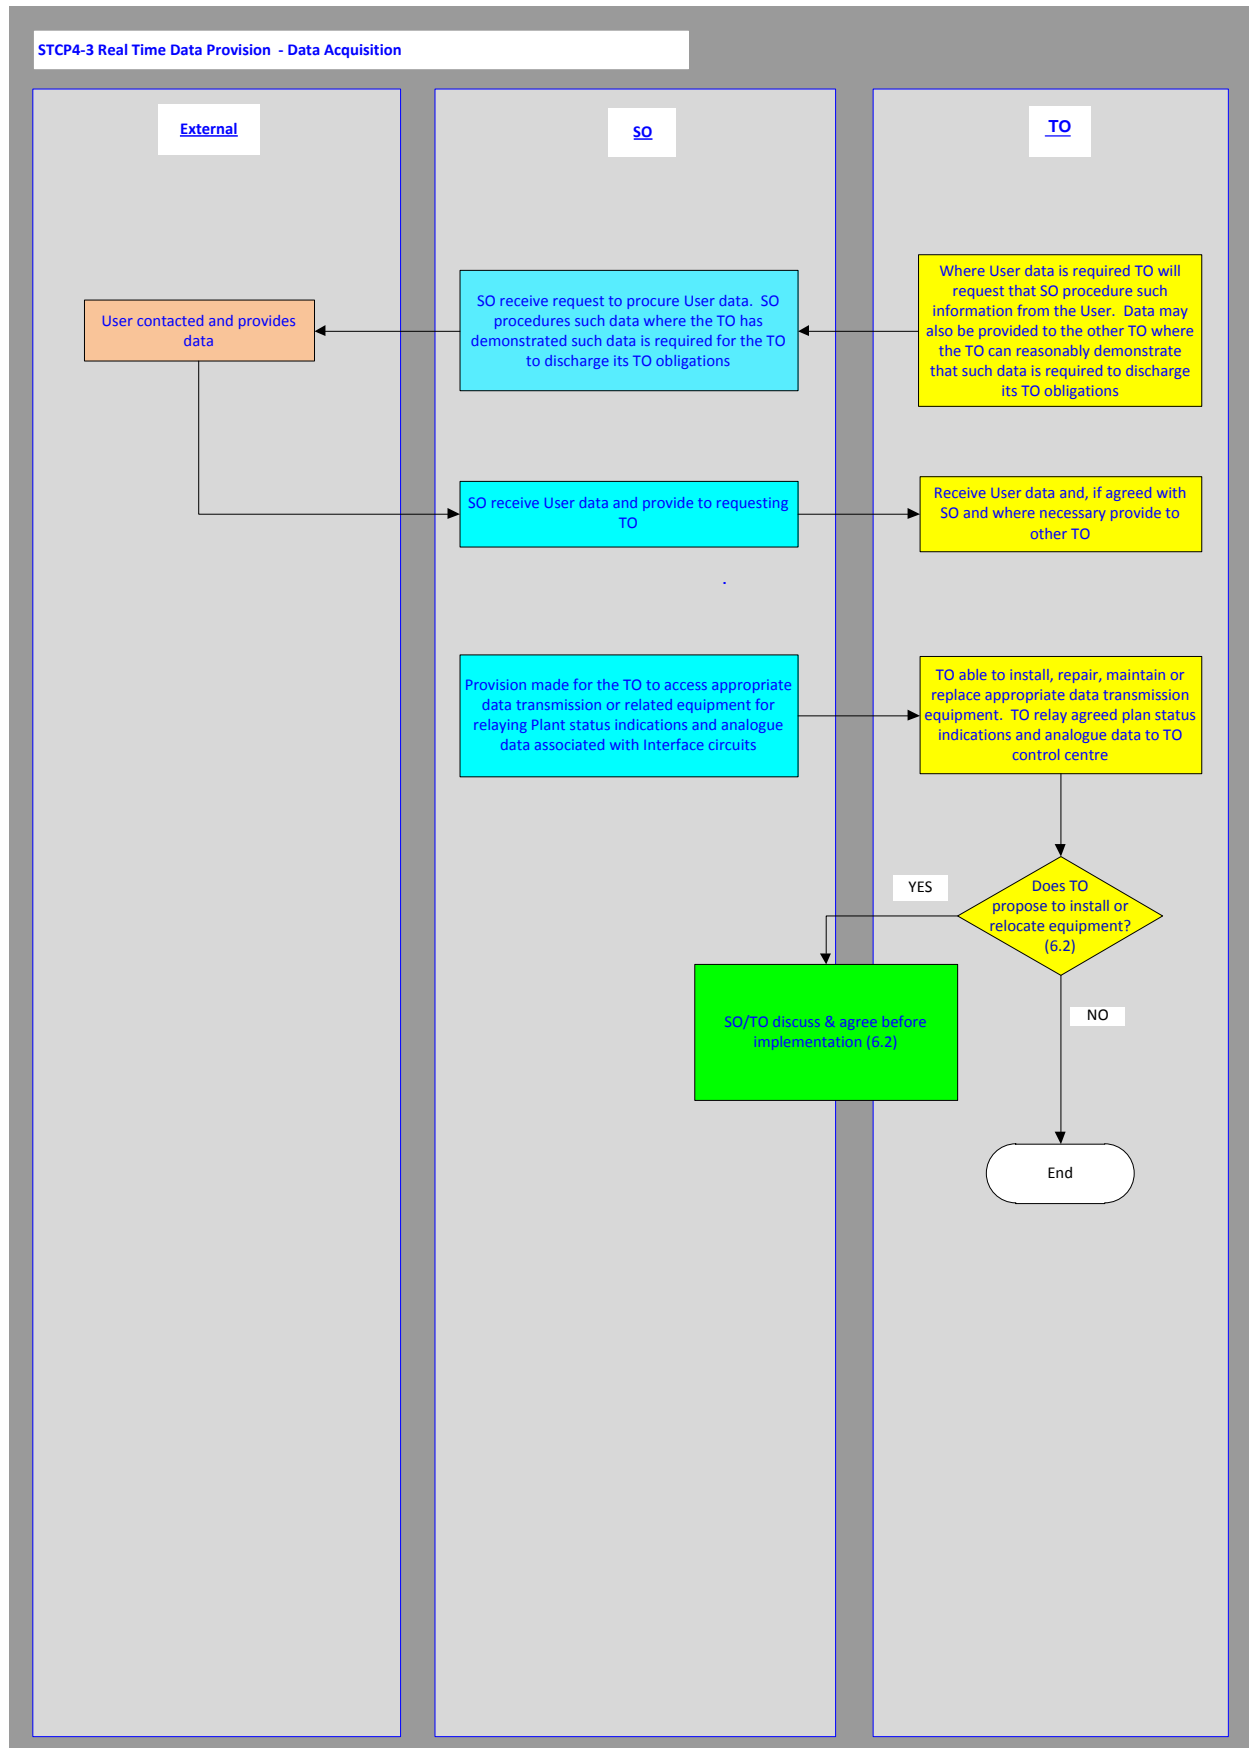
STCP4-3 Real Time Data Provision - Data Acquisition

External

SO

TO

Where User data is required TO will request that SO procedure such information from the User. Data may also be provided to the other TO where the TO can reasonably demonstrate that such data is required to discharge its TO obligations

SO receive request to procure User data. SO procedures such data where the TO has demonstrated such data is required for the TO to discharge its TO obligations

User contacted and provides data

SO receive User data and provide to requesting TO

Receive User data and, if agreed with SO and where necessary provide to other TO

Provision made for the TO to access appropriate data transmission or related equipment for relaying Plant status indications and analogue data associated with Interface circuits

TO able to install, repair, maintain or replace appropriate data transmission equipment. TO relay agreed plan status indications and analogue data to TO control centre

Does TO propose to install or relocate equipment? (6.2)

YES

SO/TO discuss & agree before implementation (6.2)

NO

End